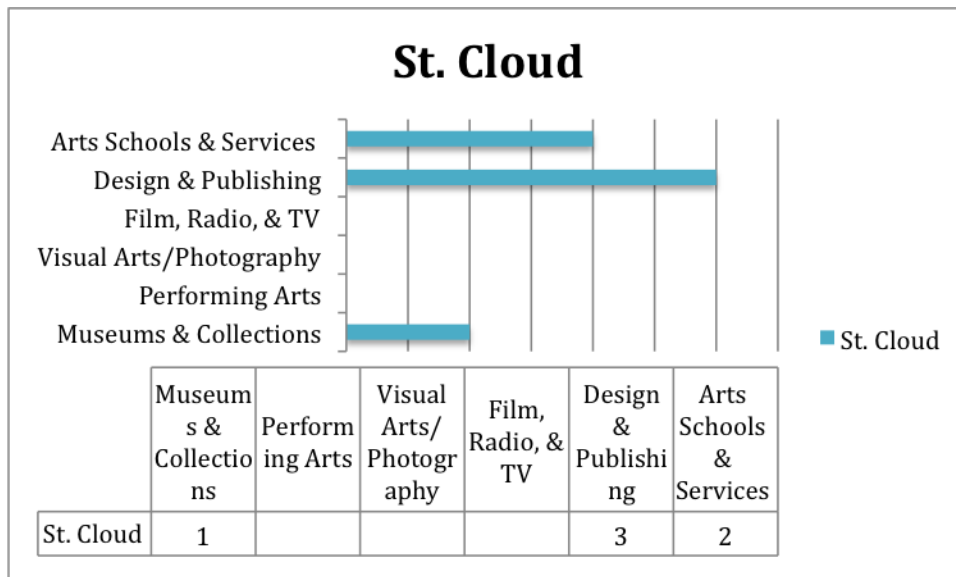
St. Cloud

Arts Schools & Services
Design & Publishing
Film, Radio, & TV
Visual Arts/Photography
Performing Arts
Museums & Collections

St. Cloud

| | Museums & Collections | Performing Arts | Visual Arts/ Photography | Film, Radio, & TV | Design & Publishing | Arts Schools & Services |
|---|---|---|---|---|---|---|
| St. Cloud | 1 | | | | 3 | 2 |